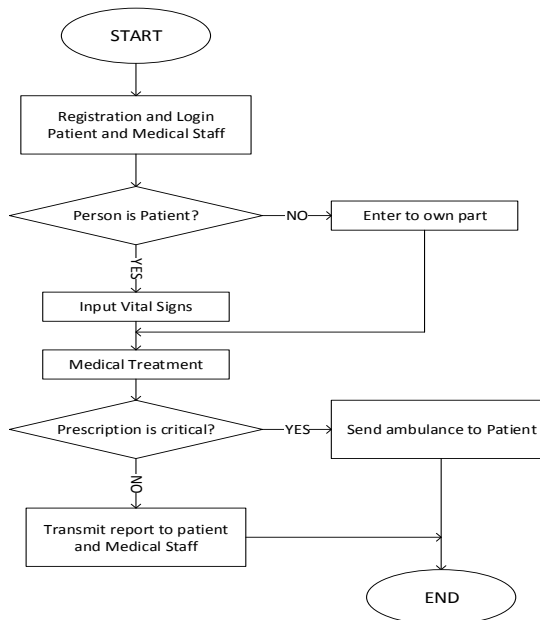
START

Registration and Login Patient and Medical Staff

Person is Patient?

NO

Enter to own part

YES

Input Vital Signs

Medical Treatment

Prescription is critical?

YES

Send ambulance to Patient

NO

Transmit report to patient and Medical Staff

END